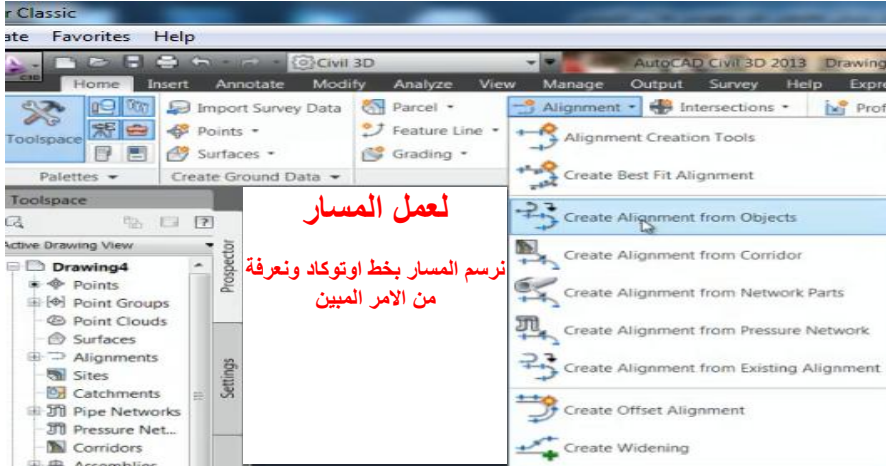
r Classic
ate Favorites Help
Civil 3D
AutoCAD Civil 3D 2013 Drawing
Home Insert Annotate Modify Analyze View Manage Output Survey Help Expre
Toolspace
Import Survey Data
Points
Surfaces
Parcel
Feature Line
Grading
Alignment
Intersections
Prof
Palettes
Create Ground Data
Alignment Creation Tools
Create Best Fit Alignment
Create Alignment from Objects
Create Alignment from Corridor
Create Alignment from Network Parts
Create Alignment from Pressure Network
Create Alignment from Existing Alignment
Create Offset Alignment
Create Widening
Toolspace
Active Drawing View
Drawing4
Points
Point Groups
Point Clouds
Surfaces
Alignments
Sites
Catchments
Pipe Networks
Pressure Net...
Corridors
Assemblies
Prospector
Settings
لعمل المسار
نرسم المسار بخط اوتوكاد ونعرفة من الامر المبين